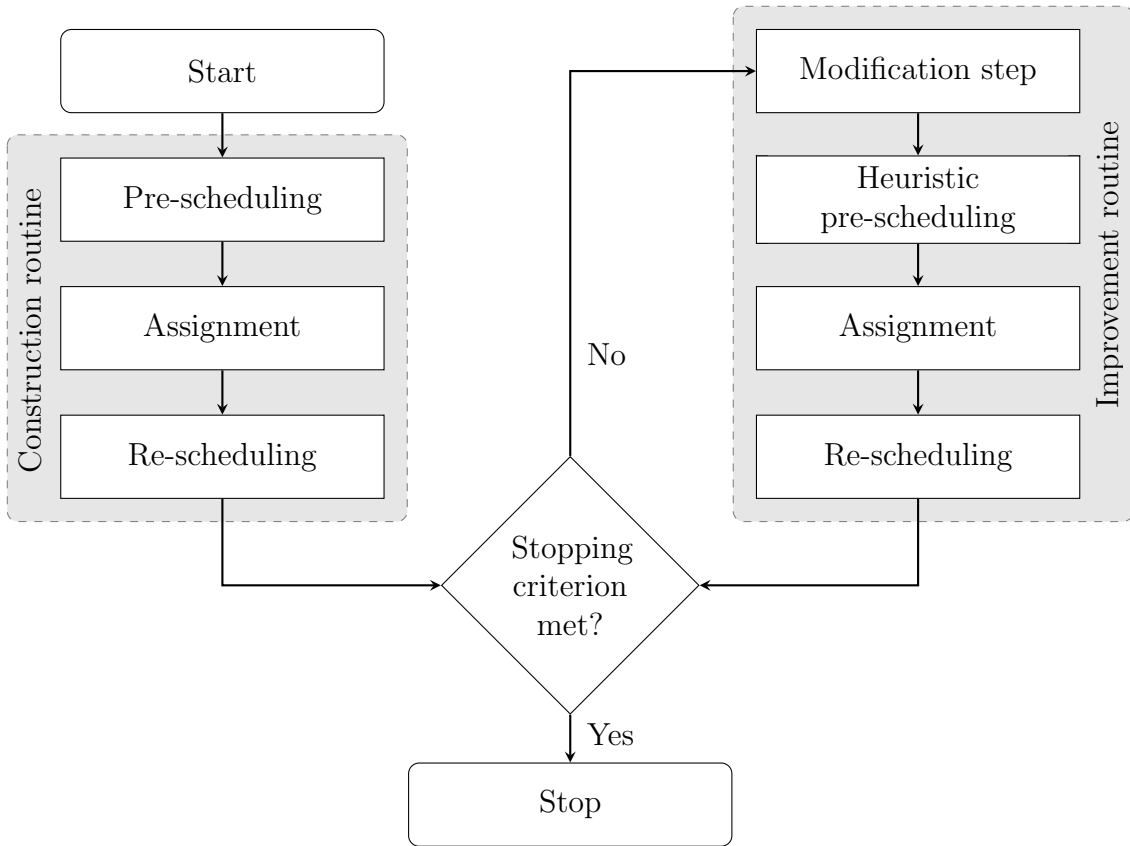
Start

Construction routine

Pre-scheduling

Assignment

Re-scheduling

Modification step

Heuristic pre-scheduling

Assignment

Re-scheduling

Improvement routine

No

Stopping criterion met?

Yes

Stop